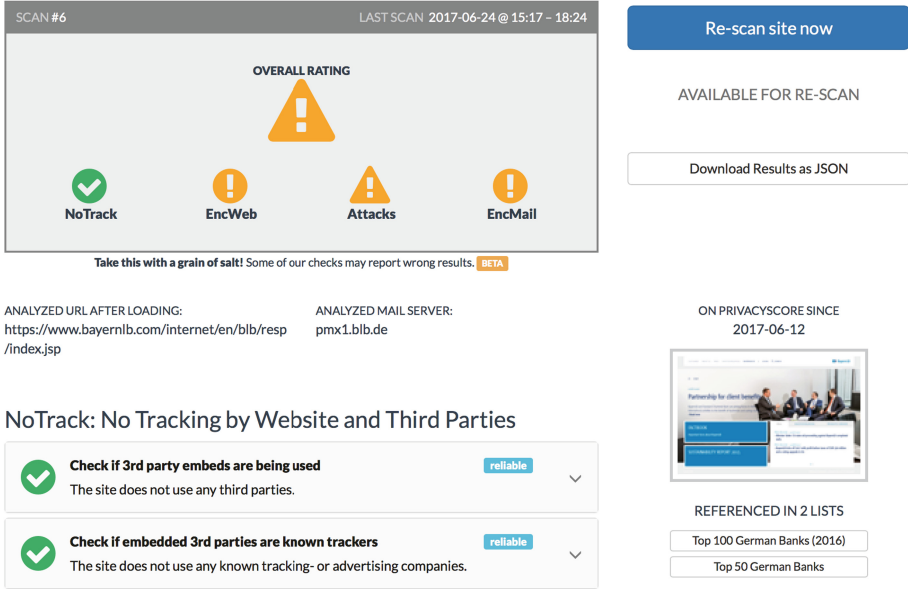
SCAN #6

LAST SCAN 2017-06-24 @ 15:17 – 18:24

OVERALL RATING

NoTrack

EncWeb

Attacks

EncMail

**Take this with a grain of salt!** Some of our checks may report wrong results. BETA

Re-scan site now

AVAILABLE FOR RE-SCAN

Download Results as JSON

ANALYZED URL AFTER LOADING:
https://www.bayernlb.com/internet/en/blb/resp/index.jsp

ANALYZED MAIL SERVER:
pmx1.blb.de

ON PRIVACYSCORE SINCE
2017-06-12

Partnership for client benefit

REFERENCED IN 2 LISTS

Top 100 German Banks (2016)

Top 50 German Banks

NoTrack: No Tracking by Website and Third Parties

**Check if 3rd party embeds are being used** reliable
The site does not use any third parties.

**Check if embedded 3rd parties are known trackers** reliable
The site does not use any known tracking- or advertising companies.